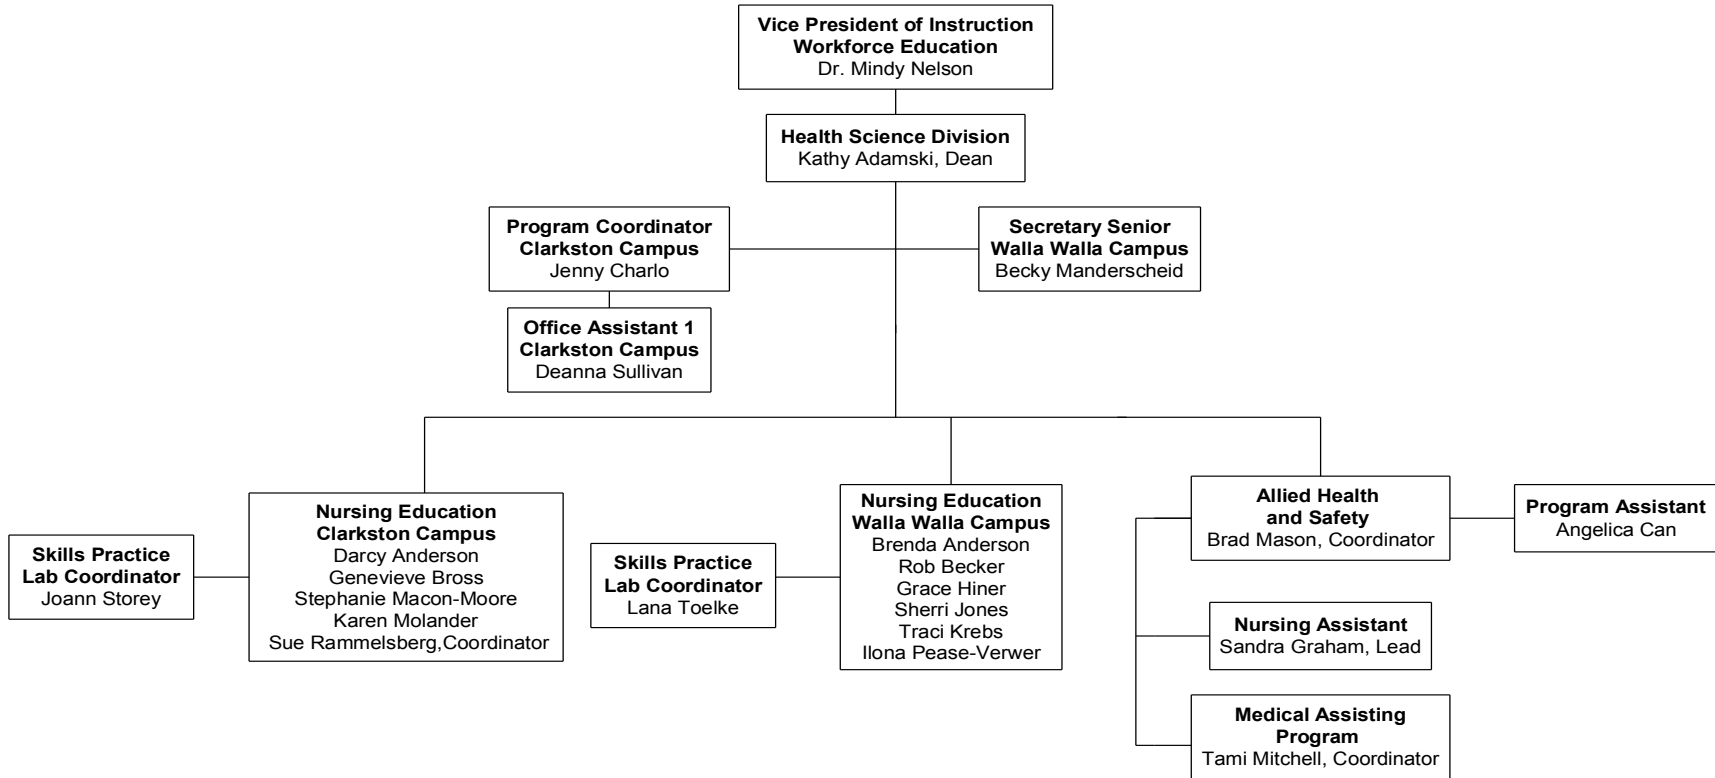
**Vice President of Instruction**
**Workforce Education**
Dr. Mindy Nelson

**Health Science Division**
Kathy Adamski, Dean

**Program Coordinator**
**Clarkston Campus**
Jenny Charlo

**Secretary Senior**
**Walla Walla Campus**
Becky Manderscheid

**Office Assistant 1**
**Clarkston Campus**
Deanna Sullivan

**Skills Practice**
**Lab Coordinator**
Joann Storey

**Nursing Education**
**Clarkston Campus**
Darcy Anderson
Genevieve Bross
Stephanie Macon-Moore
Karen Molander
Sue Rammelsberg,Coordinator

**Skills Practice**
**Lab Coordinator**
Lana Toelke

**Nursing Education**
**Walla Walla Campus**
Brenda Anderson
Rob Becker
Grace Hiner
Sherri Jones
Traci Krebs
Ilona Pease-Verwer

**Allied Health**
**and Safety**
Brad Mason, Coordinator

**Program Assistant**
Angelica Can

**Nursing Assistant**
Sandra Graham, Lead

**Medical Assisting**
**Program**
Tami Mitchell, Coordinator